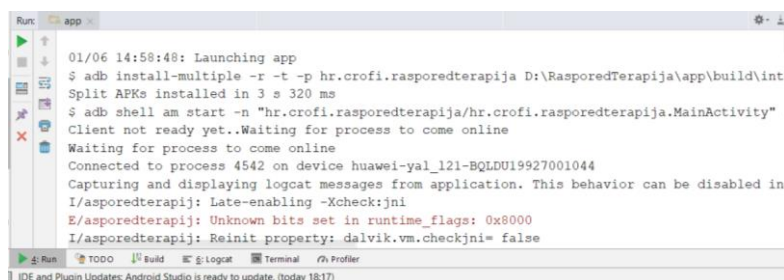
Run: app ×

01/06 14:58:48: Launching app
$ adb install-multiple -r -t -p hr.crofi.rasporedterapija D:\RasporedTerapija\app\build\int
Split APKs installed in 3 s 320 ms
$ adb shell am start -n "hr.crofi.rasporedterapija/hr.crofi.rasporedterapija.MainActivity"
Client not ready yet..Waiting for process to come online
Waiting for process to come online
Connected to process 4542 on device huawei-yal_121-BQLDU19927001044
Capturing and displaying logcat messages from application. This behavior can be disabled in
I/asporedterapij: Late-enabling -Xcheck:jni
E/asporedterapij: Unknown bits set in runtime_flags: 0x8000
I/asporedterapij: Reinit property: dalvik.vm.checkjni= false

4: Run TODO Build 6: Logcat Terminal Profiler
IDE and Plugin Updates: Android Studio is ready to update. (today 18:17)